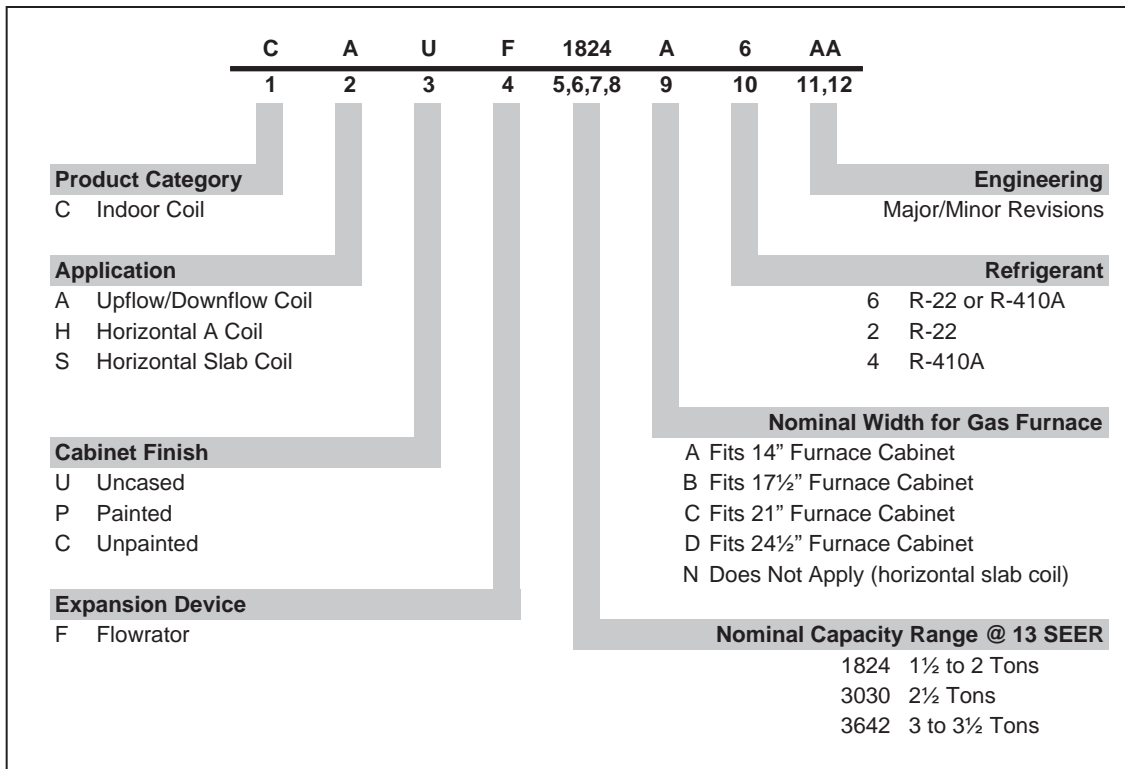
C A U F 1824 A 6 AA
1 2 3 4 5,6,7,8 9 10 11,12

Product Category
C Indoor Coil

Application
A Upflow/Downflow Coil
H Horizontal A Coil
S Horizontal Slab Coil

Cabinet Finish
U Uncased
P Painted
C Unpainted

Expansion Device
F Flowrator

Engineering
Major/Minor Revisions

Refrigerant
6 R-22 or R-410A
2 R-22
4 R-410A

Nominal Width for Gas Furnace
A Fits 14" Furnace Cabinet
B Fits 17½" Furnace Cabinet
C Fits 21" Furnace Cabinet
D Fits 24½" Furnace Cabinet
N Does Not Apply (horizontal slab coil)

Nominal Capacity Range @ 13 SEER
1824 1½ to 2 Tons
3030 2½ Tons
3642 3 to 3½ Tons